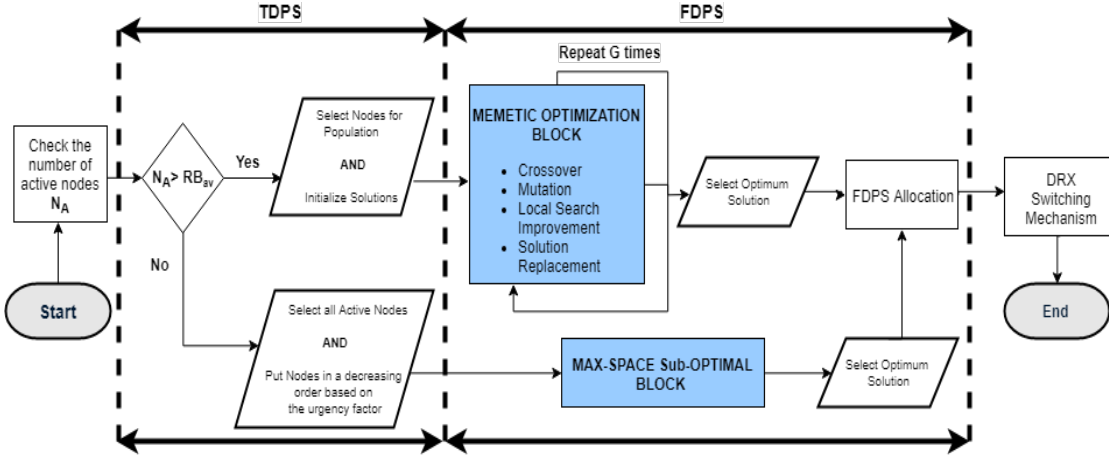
TDPS

FDPS

Check the number of active nodes $N_A$

Start

$N_A > RB_{av}$

Yes

No

Select Nodes for Population

AND

Initialize Solutions

Repeat G times

MEMETIC OPTIMIZATION BLOCK

- Crossover
- Mutation
- Local Search Improvement
- Solution Replacement

Select Optimum Solution

FDPS Allocation

DRX Switching Mechanism

End

Select all Active Nodes

AND

Put Nodes in a decreasing order based on the urgency factor

MAX-SPACE Sub-OPTIMAL BLOCK

Select Optimum Solution